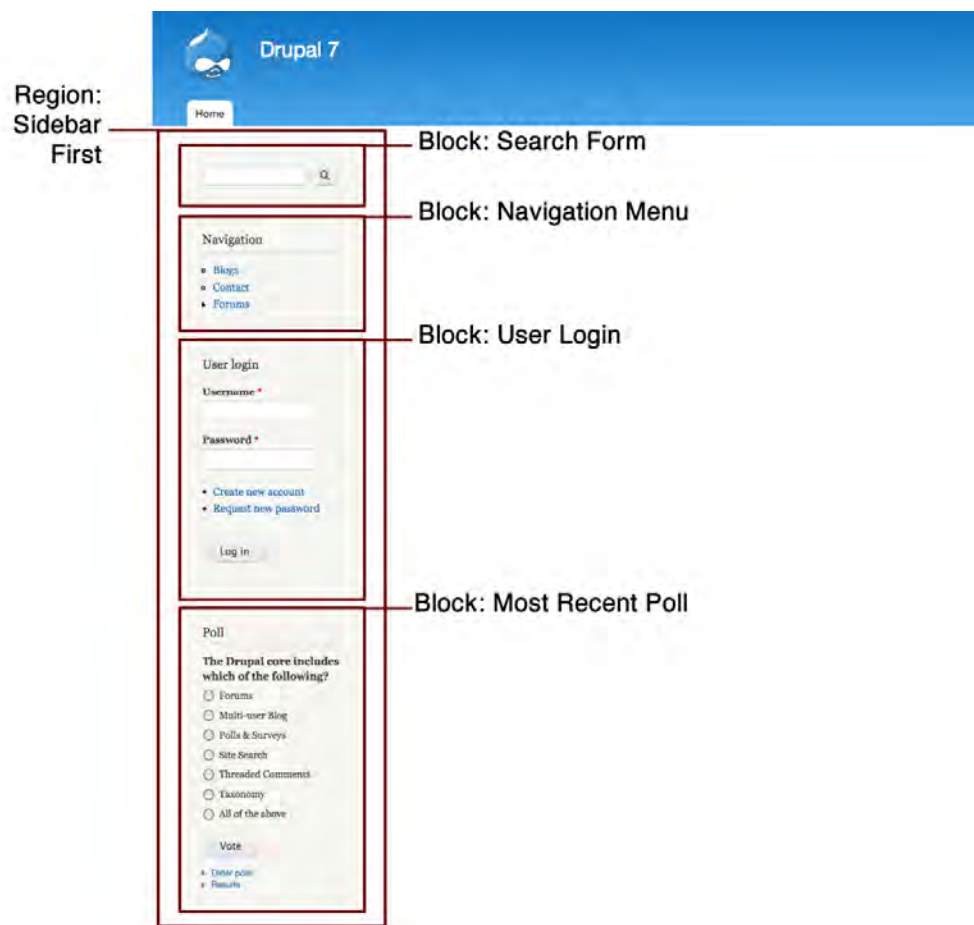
Drupal 7

Home

Region: Sidebar First

Block: Search Form

Block: Navigation Menu

Navigation

- Blogs
- Contact
- Forums

Block: User Login

User login

Username *

Password *

- Create new account
- Request new password

Log in

Block: Most Recent Poll

Poll

The Drupal core includes which of the following?

Forums

Multi-user Blog

Polls & Surveys

Site Search

Threaded Comments

Taxonomy

All of the above

Vote

- Older polls
- Results